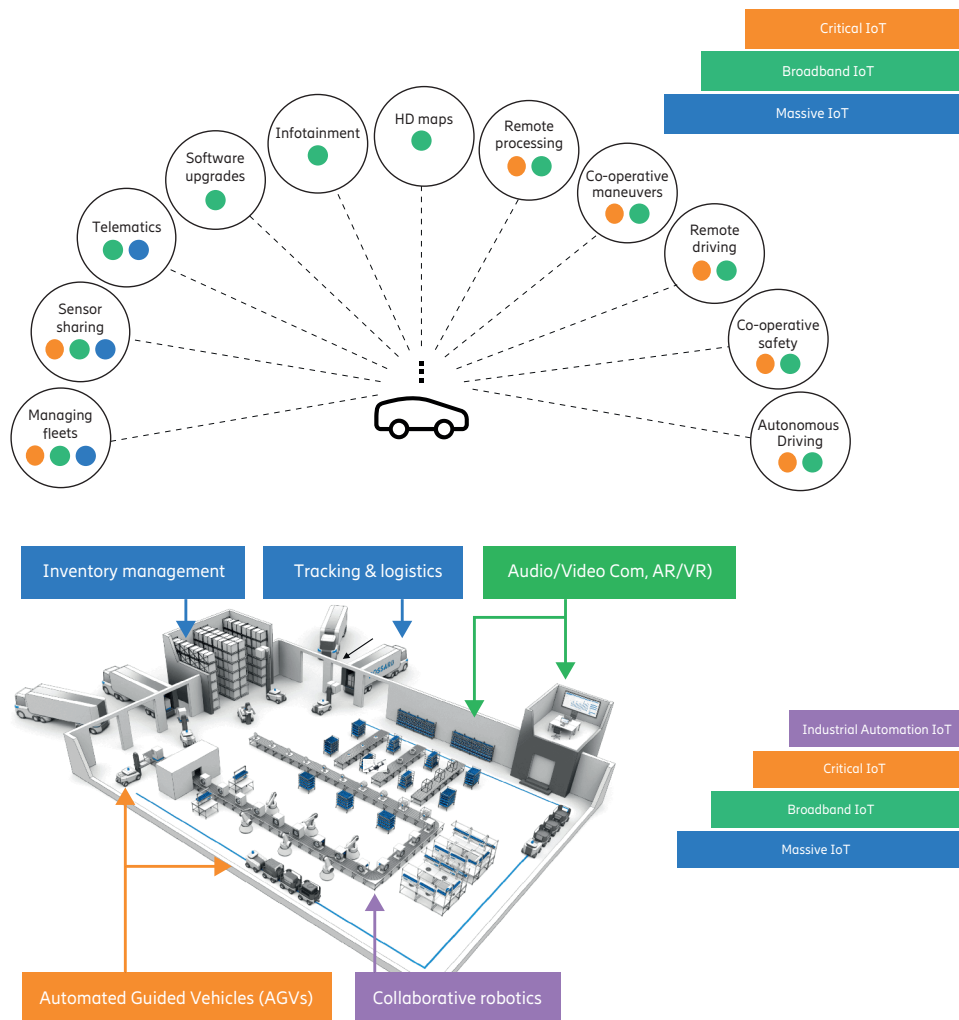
Critical IoT
Broadband IoT
Massive IoT

Managing fleets
Sensor sharing
Telematics
Software upgrades
Infotainment
HD maps
Remote processing
Co-operative maneuvers
Remote driving
Co-operative safety
Autonomous Driving

Inventory management
Tracking & logistics
Audio/Video Com, AR/VR)

Industrial Automation IoT
Critical IoT
Broadband IoT
Massive IoT

Automated Guided Vehicles (AGVs)
Collaborative robotics